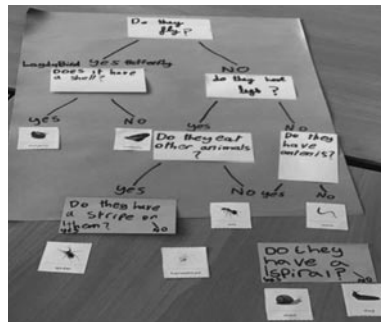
Do they fly?

Ladybird Yes Butterfly

Does it have a shell?

NO

Do they have legs?

yes

NO

yes

NO

Do they eat other animals?

NO

Do they have antenis?

yes

Do they have a stripe on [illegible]?

No yes

No

No

Do they have a spiral?